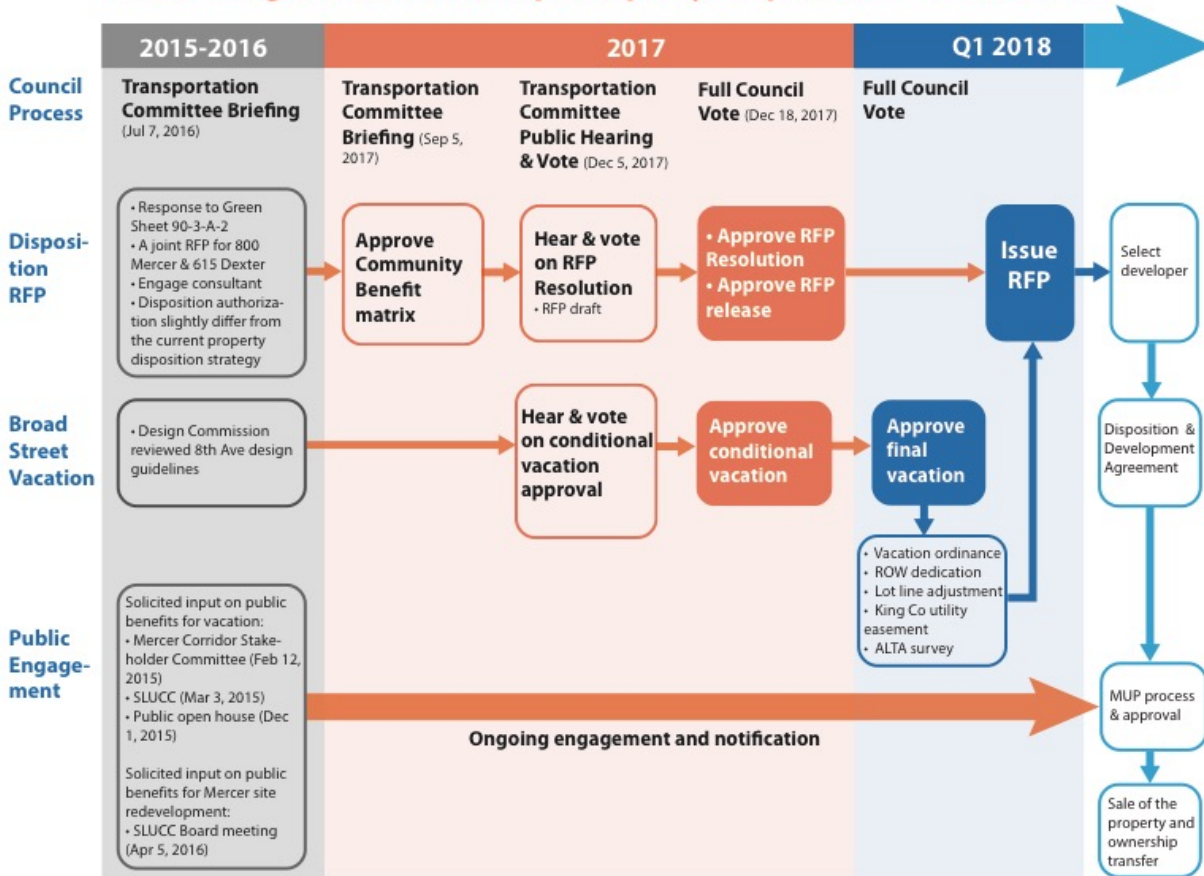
2015-2016

2017

Q1 2018

Council Process

Transportation Committee Briefing (Jul 7, 2016)

Transportation Committee Briefing (Sep 5, 2017)

Transportation Committee Public Hearing & Vote (Dec 5, 2017)

Full Council Vote (Dec 18, 2017)

Full Council Vote

Disposition RFP

• Response to Green Sheet 90-3-A-2
• A joint RFP for 800 Mercer & 615 Dexter
• Engage consultant
• Disposition authorization slightly differ from the current property disposition strategy

Approve Community Benefit matrix

Hear & vote on RFP Resolution
• RFP draft

• Approve RFP Resolution
• Approve RFP release

Issue RFP

Select developer

Broad Street Vacation

• Design Commission reviewed 8th Ave design guidelines

Hear & vote on conditional vacation approval

Approve conditional vacation

Approve final vacation

• Vacation ordinance
• ROW dedication
• Lot line adjustment
• King Co utility easement
• ALTA survey

Disposition & Development Agreement

Public Engagement

Solicited input on public benefits for vacation:
• Mercer Corridor Stakeholder Committee (Feb 12, 2015)
• SLUCC (Mar 3, 2015)
• Public open house (Dec 1, 2015)

Solicited input on public benefits for Mercer site redevelopment:
• SLUCC Board meeting (Apr 5, 2016)

Ongoing engagement and notification

MUP process & approval

Sale of the property and ownership transfer